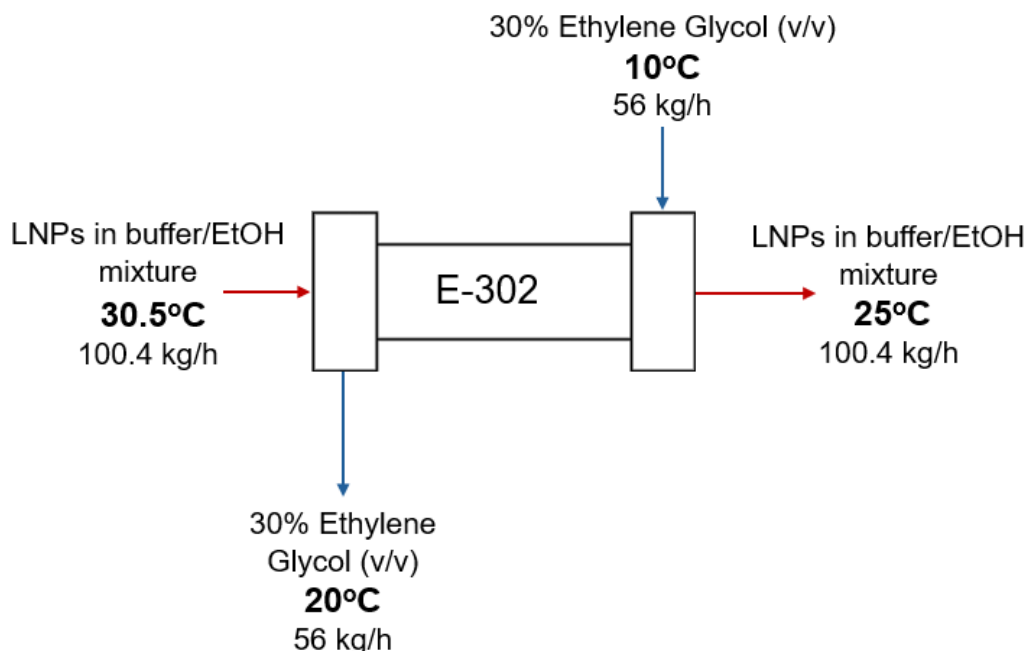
30% Ethylene Glycol (v/v)
**10$^o$C**
56 kg/h

LNPs in buffer/EtOH mixture
**30.5$^o$C**
100.4 kg/h

E-302

LNPs in buffer/EtOH mixture
**25$^o$C**
100.4 kg/h

30% Ethylene Glycol (v/v)
**20$^o$C**
56 kg/h